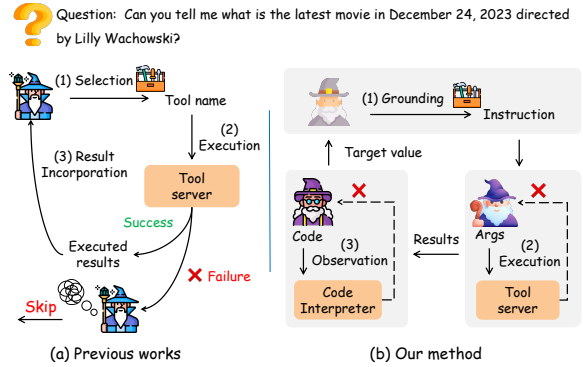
Question: Can you tell me what is the latest movie in December 24, 2023 directed by Lilly Wachowski?

(1) Selection

Tool name

(2) Execution

(3) Result Incorporation

Tool server

Success

Executed results

Failure

Skip

(a) Previous works

(1) Grounding

Instruction

Target value

Code

(3) Observation

Results

Args

(2) Execution

Code Interpreter

Tool server

(b) Our method